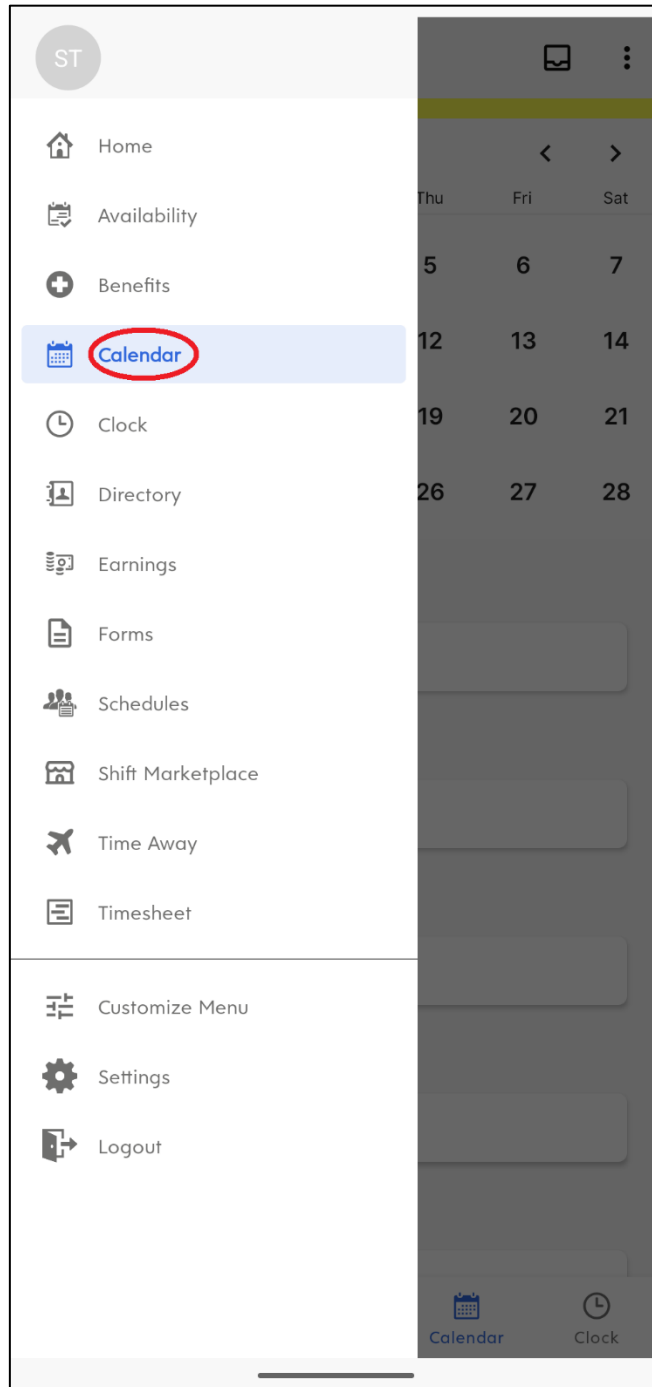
ST

Home
Availability
Benefits
Calendar
Clock
Directory
Earnings
Forms
Schedules
Shift Marketplace
Time Away
Timesheet

Customize Menu
Settings
Logout

| Thu | Fri | Sat |
|---|---|---|
| 5 | 6 | 7 |
| 12 | 13 | 14 |
| 19 | 20 | 21 |
| 26 | 27 | 28 |

Calendar
Clock